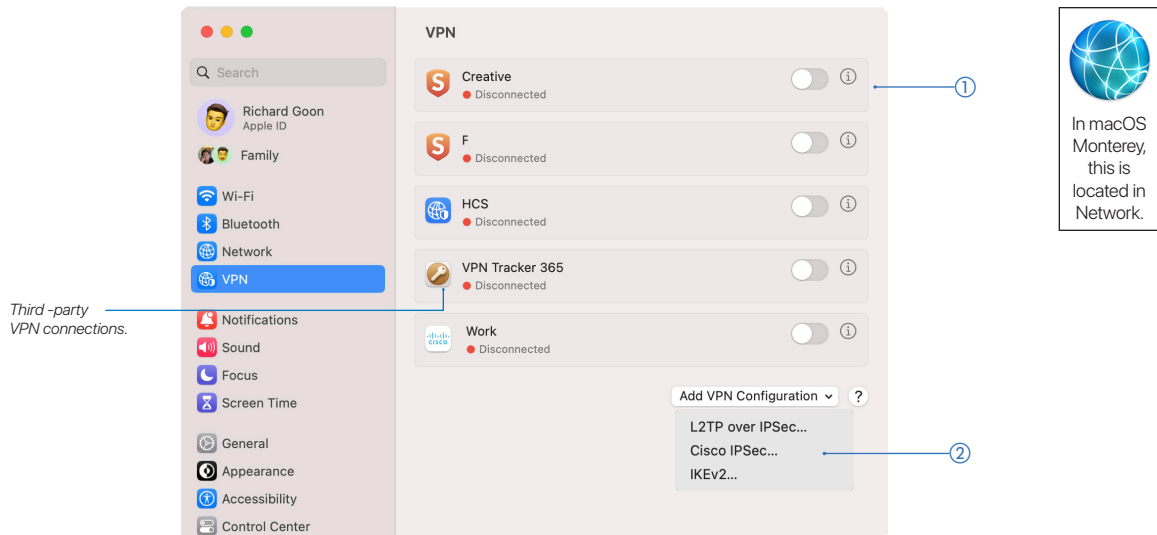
Search
Richard Goon
Apple ID
Family
Wi-Fi
Bluetooth
Network
VPN
Notifications
Sound
Focus
Screen Time
General
Appearance
Accessibility
Control Center

VPN
Creative
Disconnected
F
Disconnected
HCS
Disconnected
VPN Tracker 365
Disconnected
Work
Disconnected
Add VPN Configuration
?
L2TP over IPSec...
Cisco IPSec...
IKEv2...

①
②

Third -party VPN connections.

In macOS Monterey, this is located in Network.